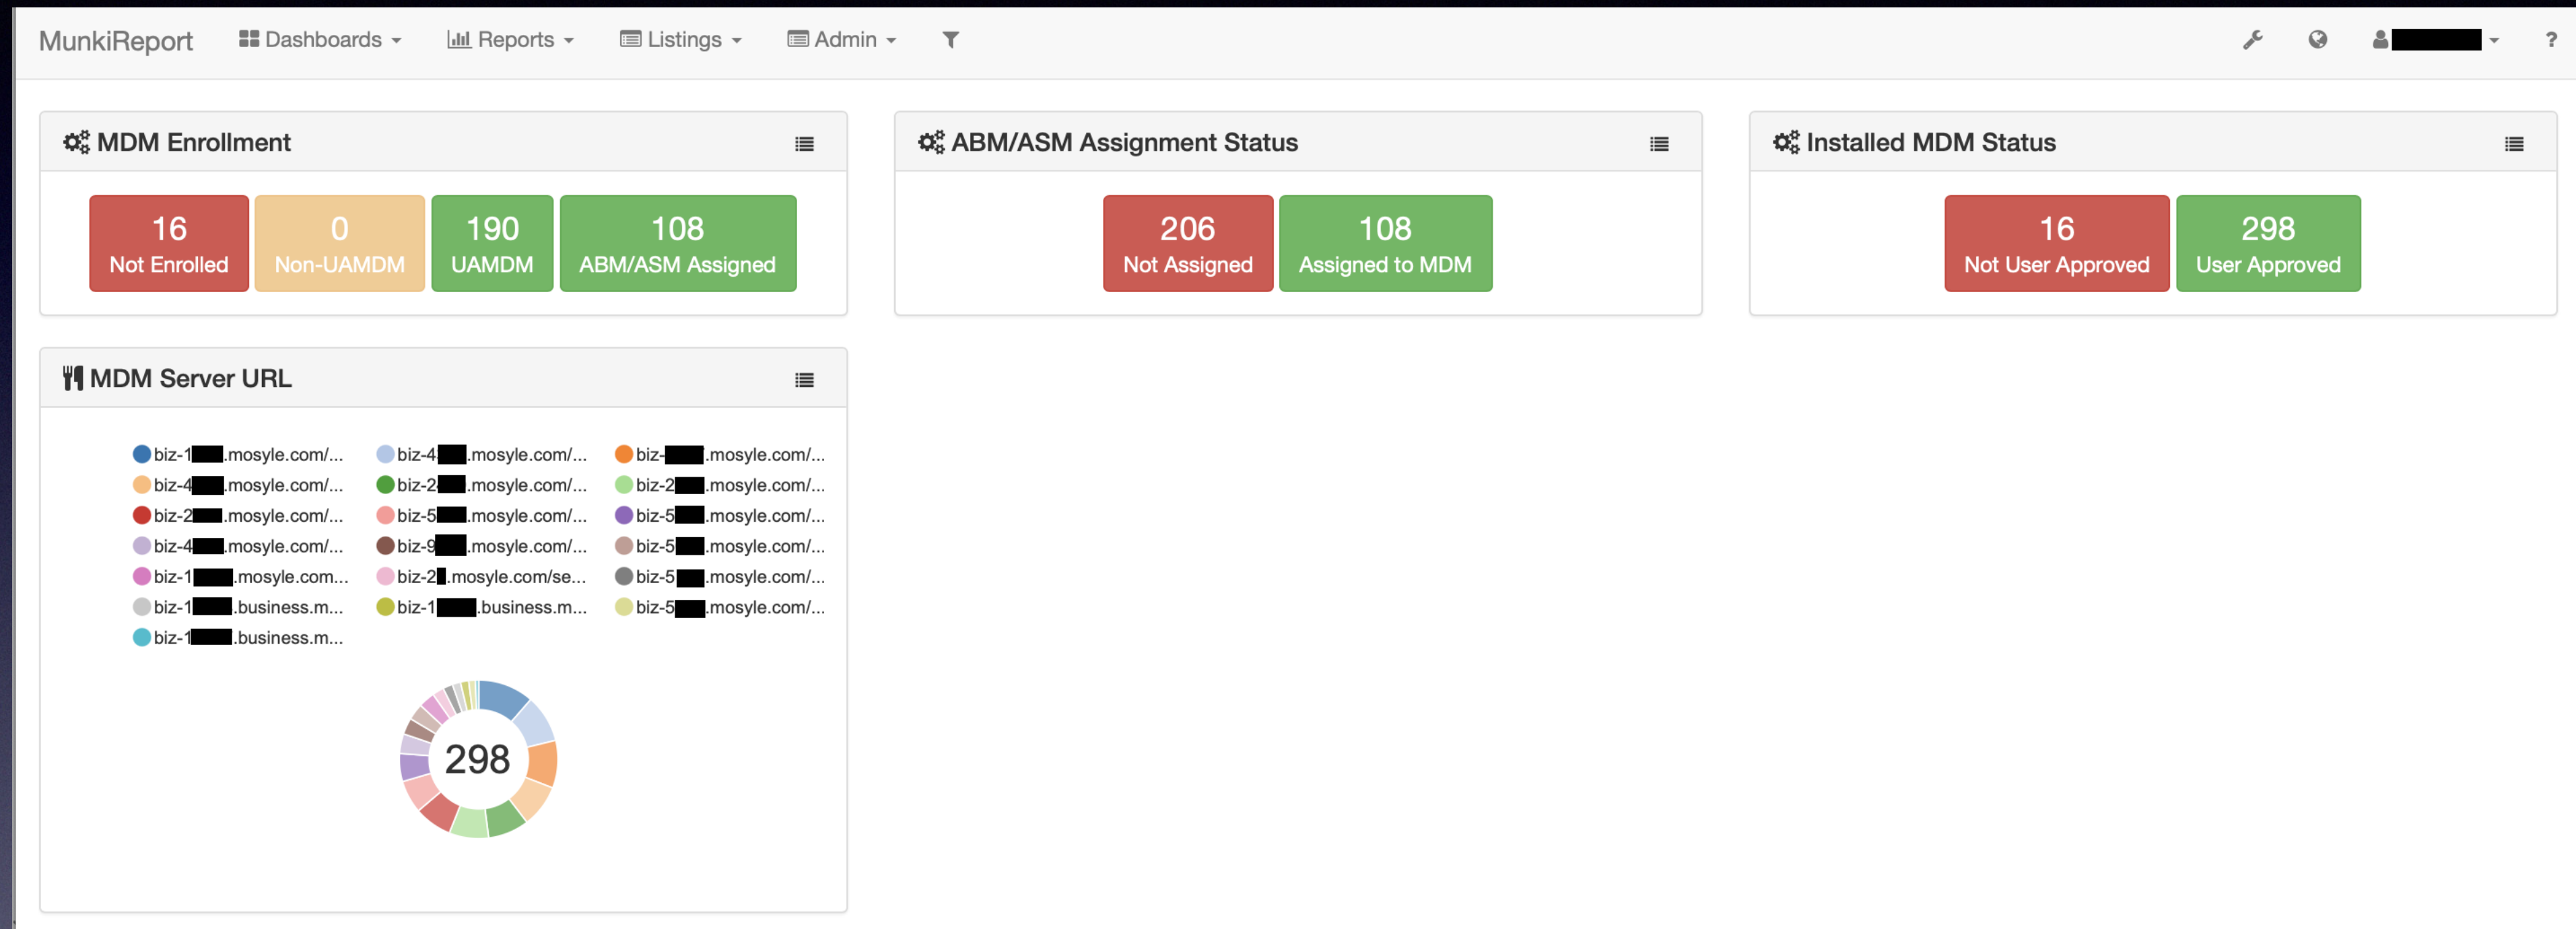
MunkiReport Dashboards Reports Listings Admin ?

MDM Enrollment

16
Not Enrolled

0
Non-UAMDM

190
UAMDM

108
ABM/ASM Assigned

ABM/ASM Assignment Status

206
Not Assigned

108
Assigned to MDM

Installed MDM Status

16
Not User Approved

298
User Approved

MDM Server URL

biz-1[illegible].mosyle.com/...
biz-4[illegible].mosyle.com/...
biz-2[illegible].mosyle.com/...
biz-4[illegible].mosyle.com/...
biz-1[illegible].mosyle.com...
biz-1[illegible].business.m...
biz-1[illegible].business.m...

biz-4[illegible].mosyle.com/...
biz-2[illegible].mosyle.com/...
biz-5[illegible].mosyle.com/...
biz-9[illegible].mosyle.com/...
biz-2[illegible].mosyle.com/se...
biz-1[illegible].business.m...

biz-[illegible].mosyle.com/...
biz-2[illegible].mosyle.com/...
biz-5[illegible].mosyle.com/...
biz-5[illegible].mosyle.com/...
biz-5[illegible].mosyle.com/...
biz-5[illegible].mosyle.com/...

298